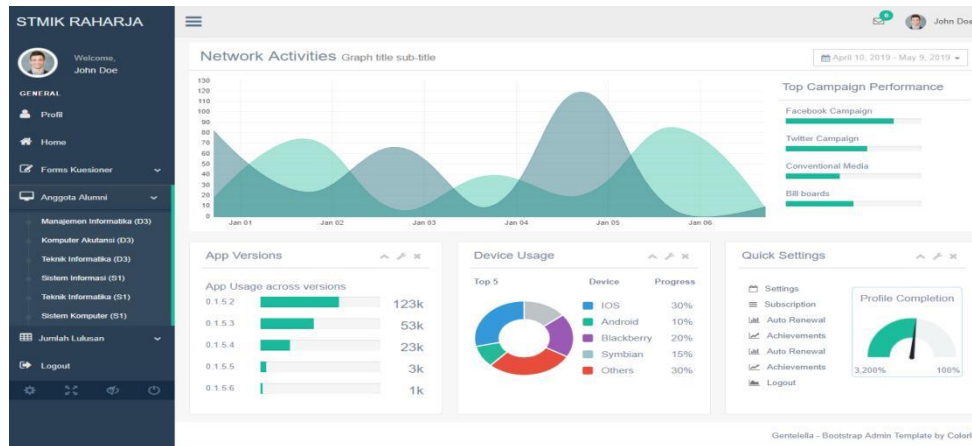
STMIK RAHARJA

Welcome,
John Doe

GENERAL

Profil

Home

Forms Kuesioner

Anggota Alumni

Manajemen Informatika (D3)

Komputer Akutansi (D3)

Teknik Informatika (D3)

Sistem Informasi (S1)

Teknik Informatika (S1)

Sistem Komputer (S1)

Jumlah Lulusan

Logout

6

John Doe

Network Activities Graph title sub-title

April 10, 2019 - May 9, 2019

130
120
110
100
90
80
70
60
50
40
30
20
10
0

Jan 01 Jan 02 Jan 03 Jan 04 Jan 05 Jan 06

Top Campaign Performance

Facebook Campaign

Twitter Campaign

Conventional Media

Bill boards

App Versions

App Usage across versions

| | |
|---|---|
| 0.1.5.2 | 123k |
| 0.1.5.3 | 53k |
| 0.1.5.4 | 23k |
| 0.1.5.5 | 3k |
| 0.1.5.6 | 1k |

Device Usage

Top 5

| Device | Progress |
|---|---|
| IOS | 30% |
| Android | 10% |
| Blackberry | 20% |
| Symbian | 15% |
| Others | 30% |

Quick Settings

Settings
Subscription
Auto Renewal
Achievements
Auto Renewal
Achievements
Logout

Profile Completion

3,200%

100%

Gentelella - Bootstrap Admin Template by Colorl